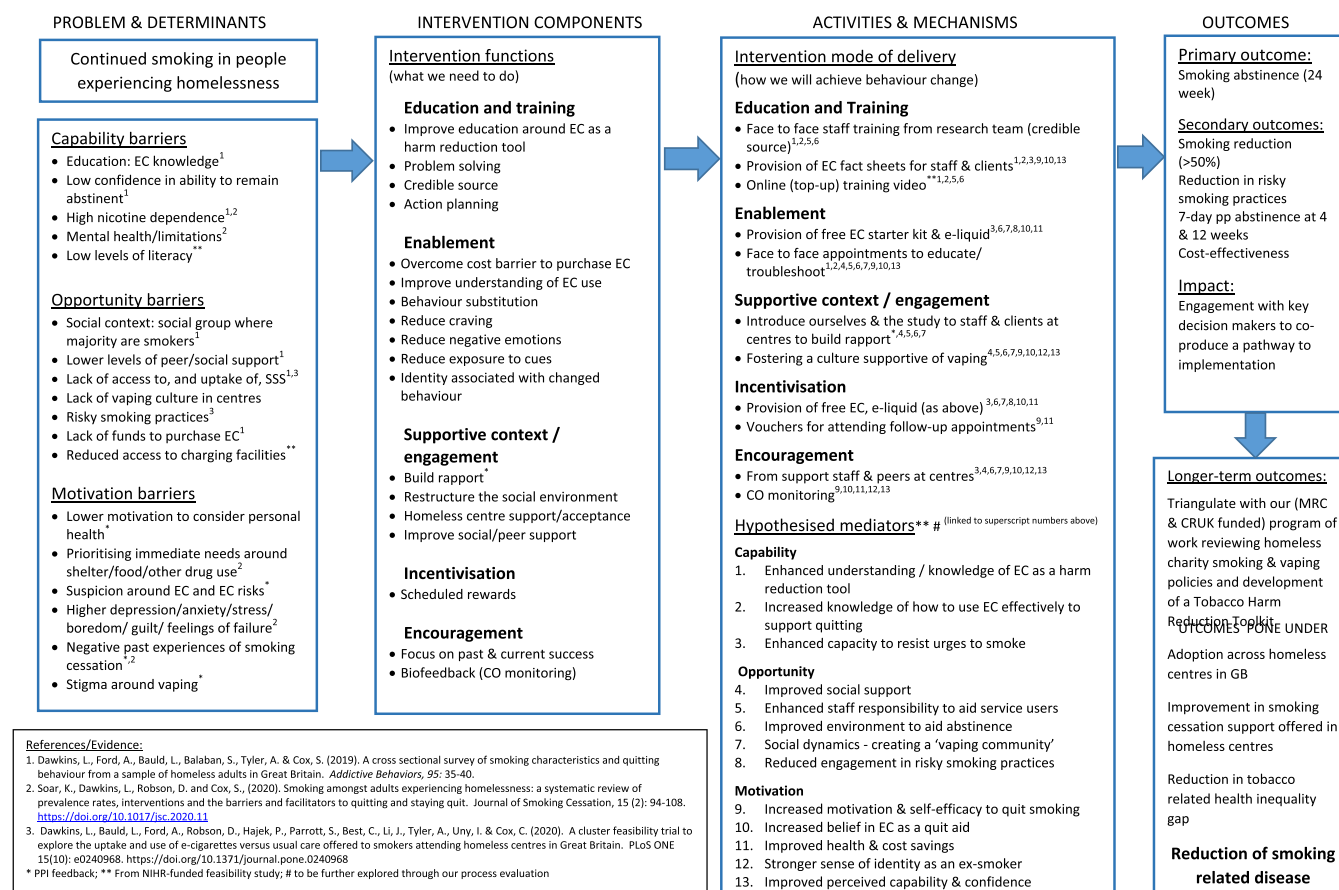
PROBLEM & DETERMINANTS

Continued smoking in people experiencing homelessness

Capability barriers
- Education: EC knowledge$^{1}$
- Low confidence in ability to remain abstinent$^{1}$
- High nicotine dependence$^{1,2}$
- Mental health/limitations$^{2}$
- Low levels of literacy$^{**}$

Opportunity barriers
- Social context: social group where majority are smokers$^{1}$
- Lower levels of peer/social support$^{1}$
- Lack of access to, and uptake of, SSS$^{1,3}$
- Lack of vaping culture in centres
- Risky smoking practices$^{3}$
- Lack of funds to purchase EC$^{1}$
- Reduced access to charging facilities$^{**}$

Motivation barriers
- Lower motivation to consider personal health$^{*}$
- Prioritising immediate needs around shelter/food/other drug use$^{2}$
- Suspicion around EC and EC risks$^{*}$
- Higher depression/anxiety/stress/ boredom/ guilt/ feelings of failure$^{2}$
- Negative past experiences of smoking cessation$^{*,2}$
- Stigma around vaping$^{*}$

INTERVENTION COMPONENTS

Intervention functions
(what we need to do)

Education and training
- Improve education around EC as a harm reduction tool
- Problem solving
- Credible source
- Action planning

Enablement
- Overcome cost barrier to purchase EC
- Improve understanding of EC use
- Behaviour substitution
- Reduce craving
- Reduce negative emotions
- Reduce exposure to cues
- Identity associated with changed behaviour

Supportive context / engagement
- Build rapport$^{*}$
- Restructure the social environment
- Homeless centre support/acceptance
- Improve social/peer support

Incentivisation
- Scheduled rewards

Encouragement
- Focus on past & current success
- Biofeedback (CO monitoring)

ACTIVITIES & MECHANISMS

Intervention mode of delivery
(how we will achieve behaviour change)

Education and Training
- Face to face staff training from research team (credible source)$^{1,2,5,6}$
- Provision of EC fact sheets for staff & clients$^{1,2,3,9,10,13}$
- Online (top-up) training video$^{**1,2,5,6}$

Enablement
- Provision of free EC starter kit & e-liquid$^{3,6,7,8,10,11}$
- Face to face appointments to educate/ troubleshoot$^{1,2,4,5,6,7,9,10,13}$

Supportive context / engagement
- Introduce ourselves & the study to staff & clients at centres to build rapport$^{*,4,5,6,7}$
- Fostering a culture supportive of vaping$^{4,5,6,7,9,10,12,13}$

Incentivisation
- Provision of free EC, e-liquid (as above) $^{3,6,7,8,10,11}$
- Vouchers for attending follow-up appointments$^{9,11}$

Encouragement
- From support staff & peers at centres$^{3,4,6,7,9,10,12,13}$
- CO monitoring$^{9,10,11,12,13}$

Hypothesised mediators** # (linked to superscript numbers above)

Capability
1. Enhanced understanding / knowledge of EC as a harm reduction tool
2. Increased knowledge of how to use EC effectively to support quitting
3. Enhanced capacity to resist urges to smoke

Opportunity
4. Improved social support
5. Enhanced staff responsibility to aid service users
6. Improved environment to aid abstinence
7. Social dynamics - creating a 'vaping community'
8. Reduced engagement in risky smoking practices

Motivation
9. Increased motivation & self-efficacy to quit smoking
10. Increased belief in EC as a quit aid
11. Improved health & cost savings
12. Stronger sense of identity as an ex-smoker
13. Improved perceived capability & confidence

OUTCOMES

Primary outcome:
Smoking abstinence (24 week)

Secondary outcomes:
Smoking reduction (>50%)
Reduction in risky smoking practices
7-day pp abstinence at 4 & 12 weeks
Cost-effectiveness

Impact:
Engagement with key decision makers to co-produce a pathway to implementation

Longer-term outcomes:
Triangulate with our (MRC & CRUK funded) program of work reviewing homeless charity smoking & vaping policies and development of a Tobacco Harm Reduction Toolkit
UTCOMES PONE UNDER
Adoption across homeless centres in GB

Improvement in smoking cessation support offered in homeless centres

Reduction in tobacco related health inequality gap

Reduction of smoking related disease

References/Evidence:
1. Dawkins, L., Ford, A., Bauld, L., Balaban, S., Tyler, A. & Cox, S. (2019). A cross sectional survey of smoking characteristics and quitting behaviour from a sample of homeless adults in Great Britain. Addictive Behaviors, 95: 35-40.
2. Soar, K., Dawkins, L., Robson, D. and Cox, S., (2020). Smoking amongst adults experiencing homelessness: a systematic review of prevalence rates, interventions and the barriers and facilitators to quitting and staying quit. Journal of Smoking Cessation, 15 (2): 94-108. https://doi.org/10.1017/jsc.2020.11
3. Dawkins, L., Bauld, L., Ford, A., Robson, D., Hajek, P., Parrott, S., Best, C., Li, J., Tyler, A., Uny, I. & Cox, C. (2020). A cluster feasibility trial to explore the uptake and use of e-cigarettes versus usual care offered to smokers attending homeless centres in Great Britain. PLoS ONE 15(10): e0240968. https://doi.org/10.1371/journal.pone.0240968
* PPI feedback; ** From NIHR-funded feasibility study; # to be further explored through our process evaluation